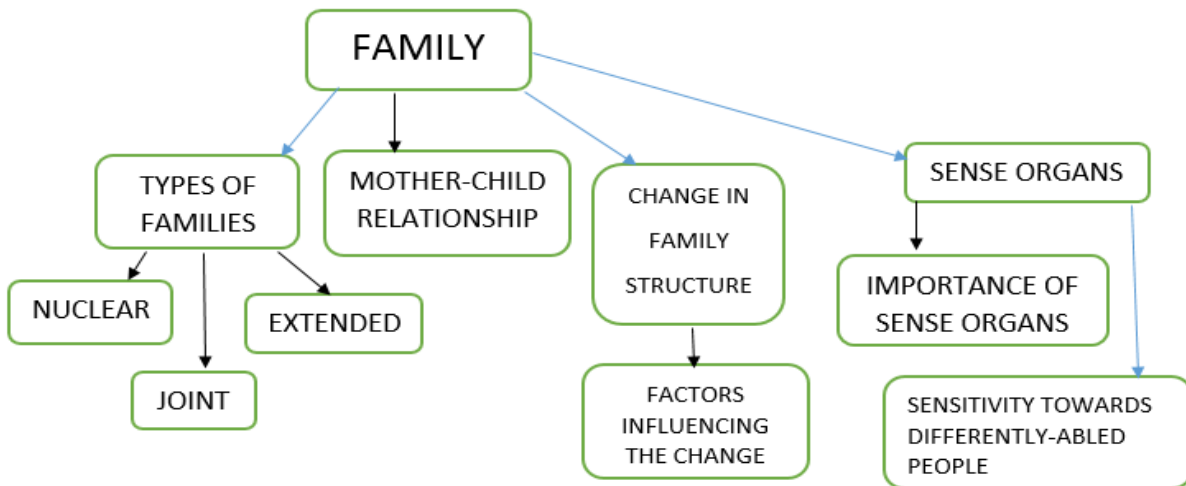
FAMILY

TYPES OF FAMILIES

NUCLEAR

JOINT

EXTENDED

MOTHER-CHILD RELATIONSHIP

CHANGE IN FAMILY STRUCTURE

FACTORS INFLUENCING THE CHANGE

SENSE ORGANS

IMPORTANCE OF SENSE ORGANS

SENSITIVITY TOWARDS DIFFERENTLY-ABLED PEOPLE